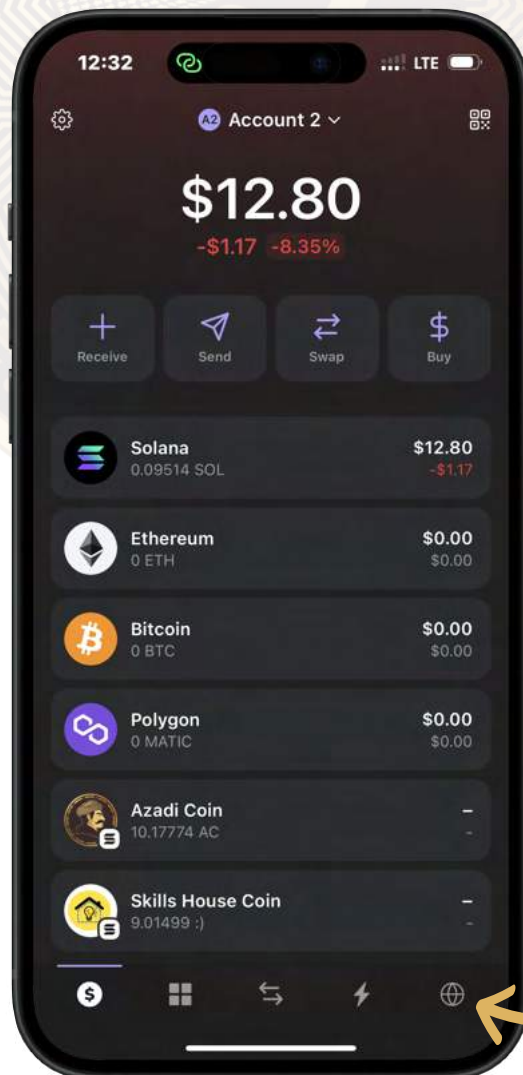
12:32

LTE

A2 Account 2

$12.80

-$1.17 -8.35%

Receive

Send

Swap

Buy

Solana
0.09514 SOL

$12.80
-$1.17

Ethereum
0 ETH

$0.00
$0.00

Bitcoin
0 BTC

$0.00
$0.00

Polygon
0 MATIC

$0.00
$0.00

Azadi Coin
10.17774 AC

-
-

Skills House Coin
9.01499 :)

-
-